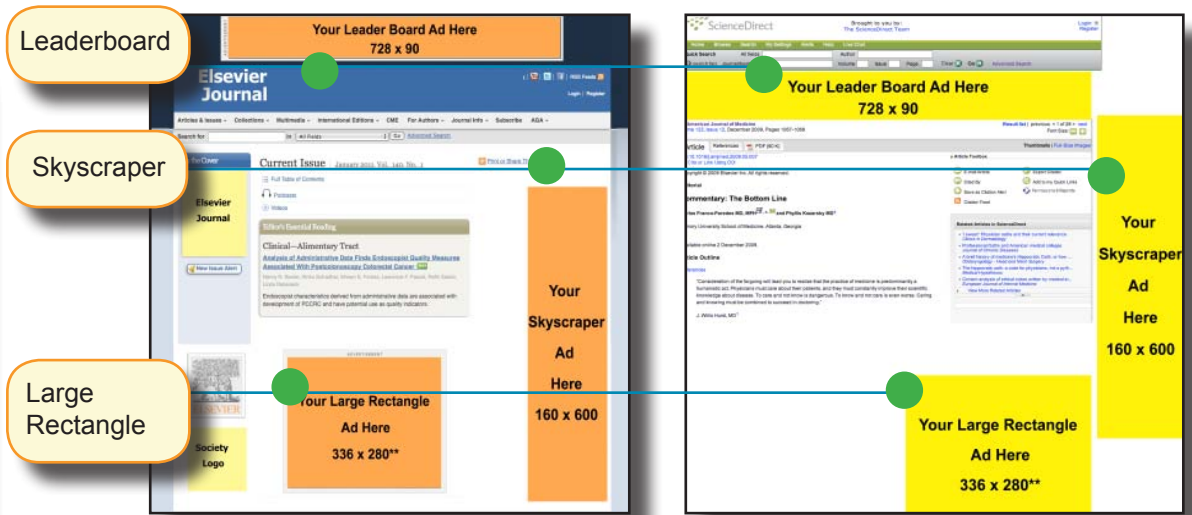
Leaderboard

Skyscraper

Large Rectangle

Your Leader Board Ad Here
728 x 90

Elsevier Journal

Login | Register

Articles & Issues Collections Multimedia International Editions CME For Authors Journal Info Subscribe AGA

Search for in All Fields Go Advanced Search

Current Issue

Full Table of Contents

Podcasts

Videos

Clinical—Alimentary Tract

Analysis of Administrative Data Finds Endoscopist Quality Measures Associated With Postcolonoscopy Colorectal Cancer

Endoscopist characteristics derived from administrative data are associated with development of PCCRC and have potential use as quality indicators.

Elsevier Journal

New Issue Alert

Society Logo

Your Large Rectangle Ad Here
336 x 280**

Your Skyscraper Ad Here
160 x 600

ScienceDirect

Your Leader Board Ad Here
728 x 90

Commentary: The Bottom Line

Your Skyscraper Ad Here
160 x 600

Your Large Rectangle Ad Here
336 x 280**